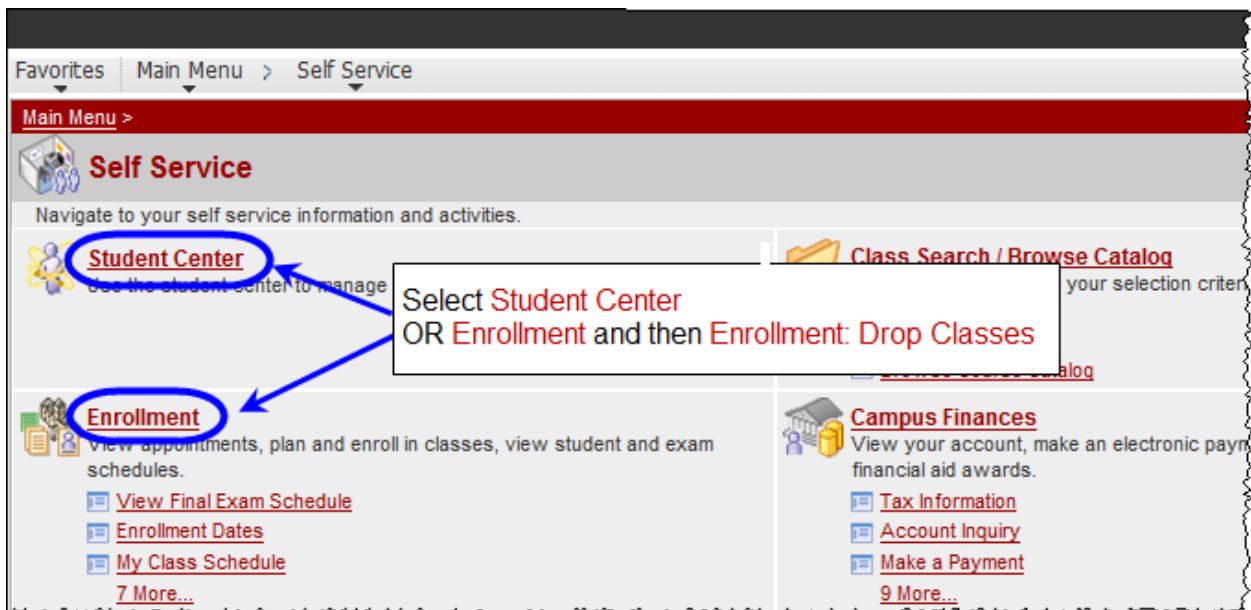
Favorites   Main Menu >   Self Service

Main Menu >

Self Service

Navigate to your self service information and activities.

Student Center

Use the student center to manage

Class Search / Browse Catalog

your selection criter

Select Student Center
OR Enrollment and then Enrollment: Drop Classes

Browse Course Catalog

Enrollment

View appointments, plan and enroll in classes, view student and exam schedules.

View Final Exam Schedule

Enrollment Dates

My Class Schedule

7 More...

Campus Finances

View your account, make an electronic paym financial aid awards.

Tax Information

Account Inquiry

Make a Payment

9 More...